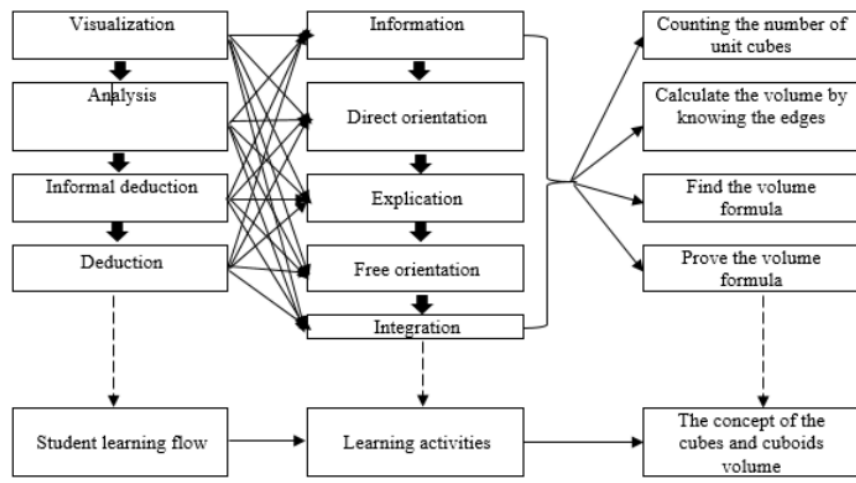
Visualization

Analysis

Informal deduction

Deduction

Information

Direct orientation

Explication

Free orientation

Integration

Counting the number of unit cubes

Calculate the volume by knowing the edges

Find the volume formula

Prove the volume formula

Student learning flow

Learning activities

The concept of the cubes and cuboids volume